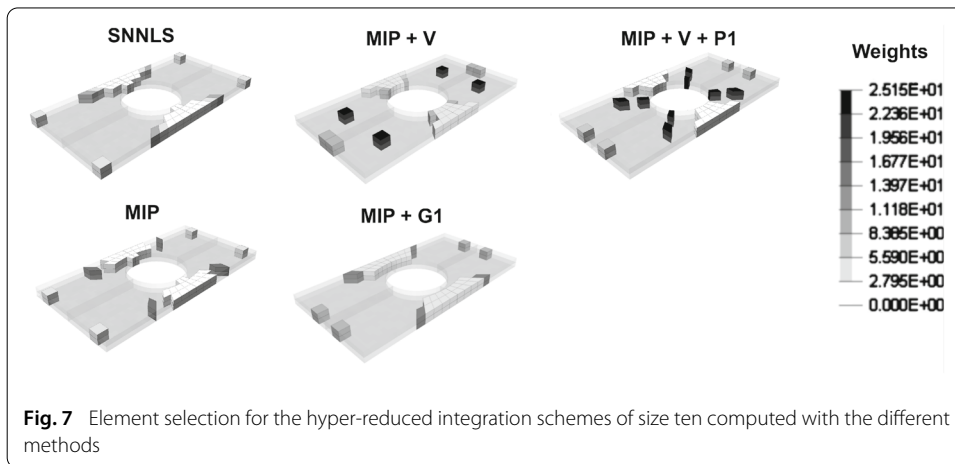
SNNLS

MIP + V

MIP + V + P1

Weights

2.515E+01
2.236E+01
1.956E+01
1.677E+01
1.397E+01
1.118E+01
8.385E+00
5.590E+00
2.795E+00
0.000E+00

MIP

MIP + G1

**Fig. 7** Element selection for the hyper-reduced integration schemes of size ten computed with the different methods